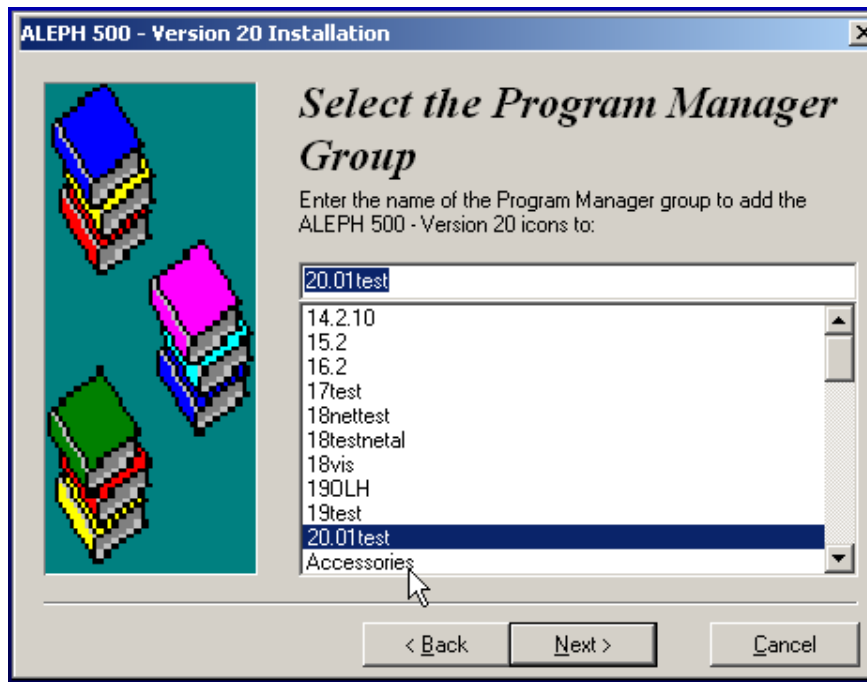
ALEPH 500 - Version 20 Installation

Select the Program Manager Group

Enter the name of the Program Manager group to add the ALEPH 500 - Version 20 icons to:

20.01test

14.2.10
15.2
16.2
17test
18nettest
18testnetal
18vis
19OLH
19test
20.01test
Accessories

< Back
Next >
Cancel